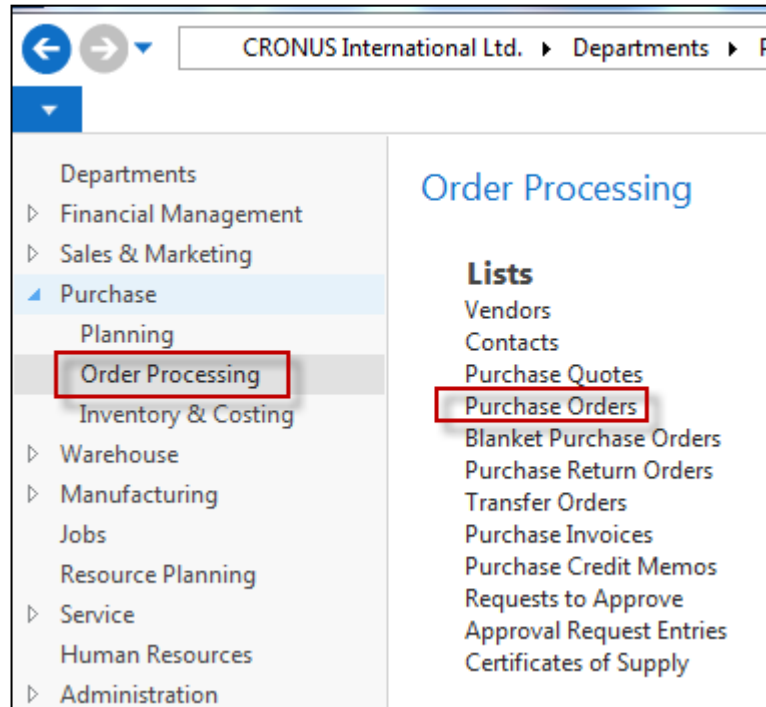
CRONUS International Ltd. ▸ Departments ▸ P

Departments
Financial Management
Sales & Marketing
Purchase
Planning
Order Processing
Inventory & Costing
Warehouse
Manufacturing
Jobs
Resource Planning
Service
Human Resources
Administration

Order Processing

Lists
Vendors
Contacts
Purchase Quotes
Purchase Orders
Blanket Purchase Orders
Purchase Return Orders
Transfer Orders
Purchase Invoices
Purchase Credit Memos
Requests to Approve
Approval Request Entries
Certificates of Supply